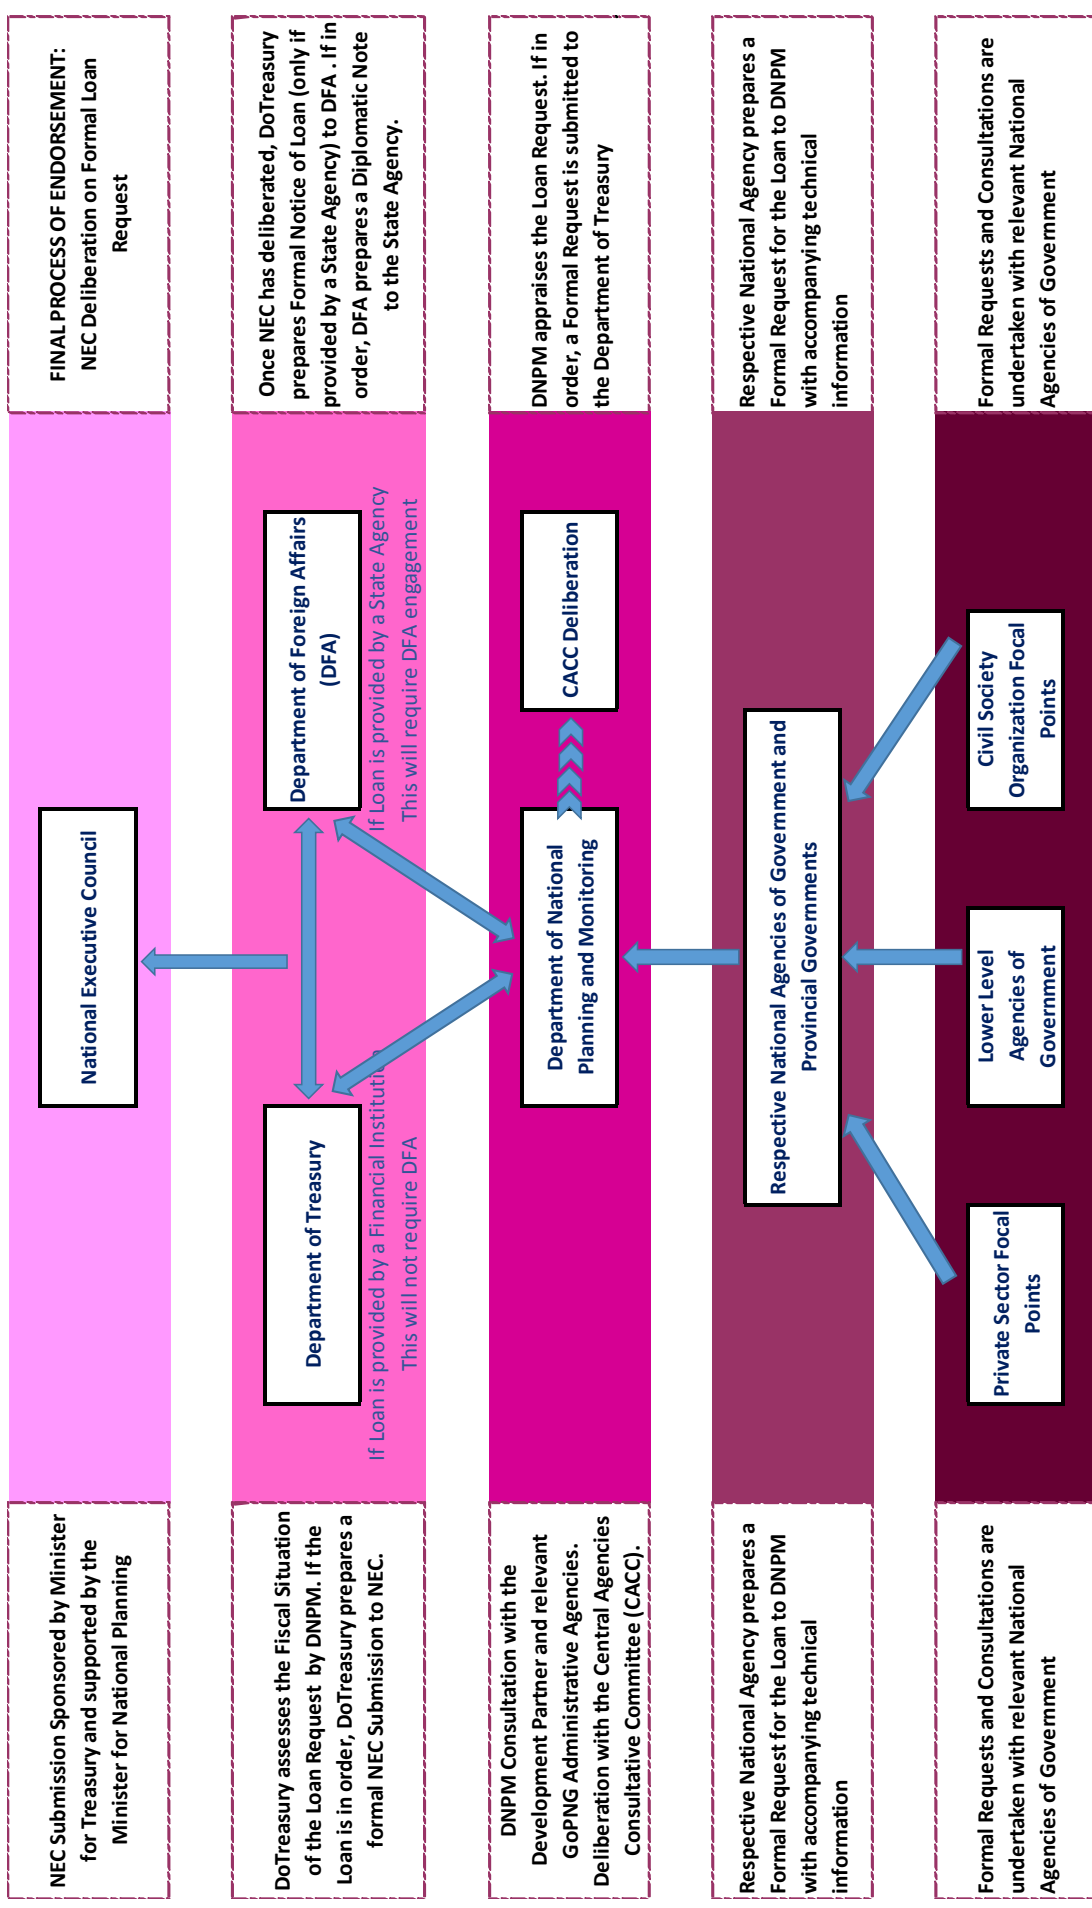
FINAL PROCESS OF ENDORSEMENT: NEC Deliberation on Formal Loan Request

Once NEC has deliberated, DoTreasury prepares Formal Notice of Loan (only if provided by a State Agency) to DFA. If in order, DFA prepares a Diplomatic Note to the State Agency.

DNPM appraises the Loan Request. If in order, a Formal Request is submitted to the Department of Treasury

Respective National Agency prepares a Formal Request for the Loan to DNPM with accompanying technical information

Formal Requests and Consultations are undertaken with relevant National Agencies of Government

National Executive Council

Department of Foreign Affairs (DFA)

If Loan is provided by a State Agency This will require DFA engagement

Department of Treasury

If Loan is provided by a Financial Institution This will not require DFA

CACC Deliberation

Department of National Planning and Monitoring

Respective National Agencies of Government and Provincial Governments

Civil Society Organization Focal Points

Lower Level Agencies of Government

Private Sector Focal Points

NEC Submission Sponsored by Minister for Treasury and supported by the Minister for National Planning

DoTreasury assesses the Fiscal Situation of the Loan Request by DNPM. If the Loan is in order, DoTreasury prepares a formal NEC Submission to NEC.

DNPM Consultation with the Development Partner and relevant GoPNG Administrative Agencies. Deliberation with the Central Agencies Consultative Committee (CACC).

Respective National Agency prepares a Formal Request for the Loan to DNPM with accompanying technical information

Formal Requests and Consultations are undertaken with relevant National Agencies of Government